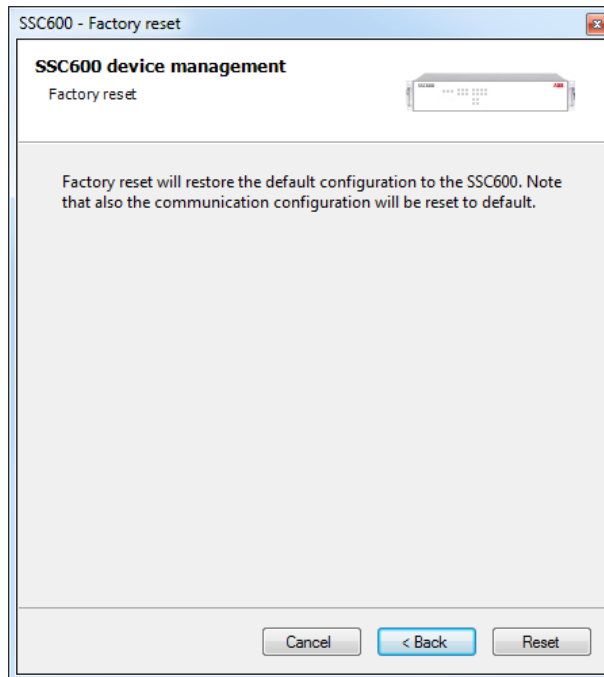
SSC600 - Factory reset

SSC600 device management

Factory reset

Factory reset will restore the default configuration to the SSC600. Note that also the communication configuration will be reset to default.

Cancel

< Back

Reset